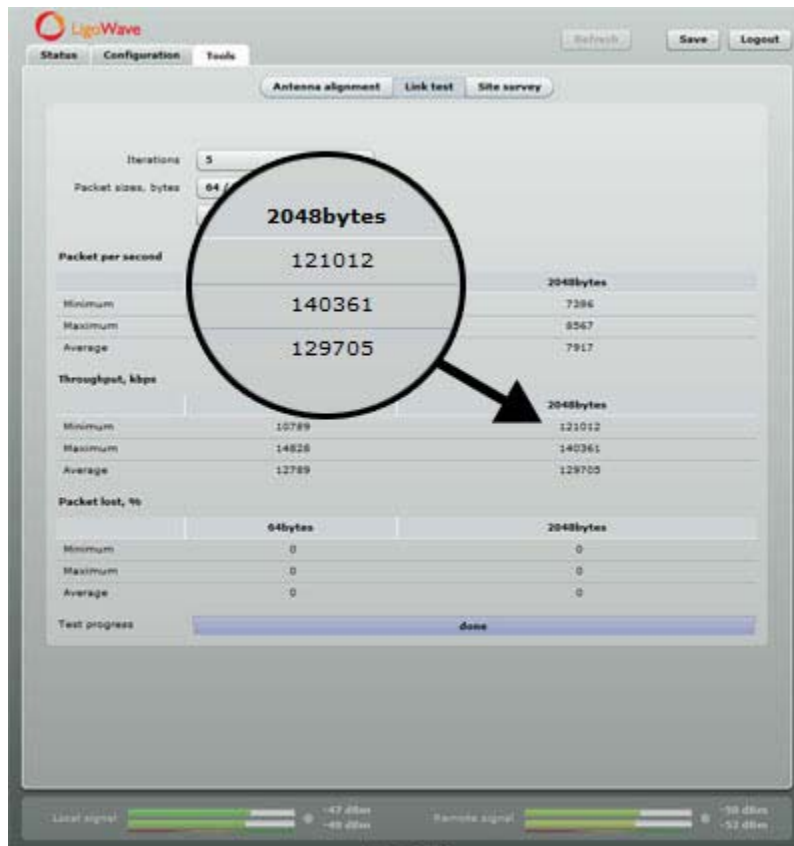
LigoWave

Status Configuration Tools

Refresh Save Logout

Antenna alignment Link test Site survey

Iterations 5

Packet sizes, bytes 64 /

2048bytes

121012

140361

129705

Packet per second

| | | 2048bytes |
|---|---|---|
| Minimum | | 7386 |
| Maximum | | 8567 |
| Average | | 7917 |

Throughput, kbps

| | | 2048bytes |
|---|---|---|
| Minimum | 10789 | 121012 |
| Maximum | 14828 | 140361 |
| Average | 12789 | 129705 |

Packet lost, %

| | 64bytes | 2048bytes |
|---|---|---|
| Minimum | 0 | 0 |
| Maximum | 0 | 0 |
| Average | 0 | 0 |

Test progress done

Local signal -47 dBm -49 dBm Remote signal -50 dBm -52 dBm